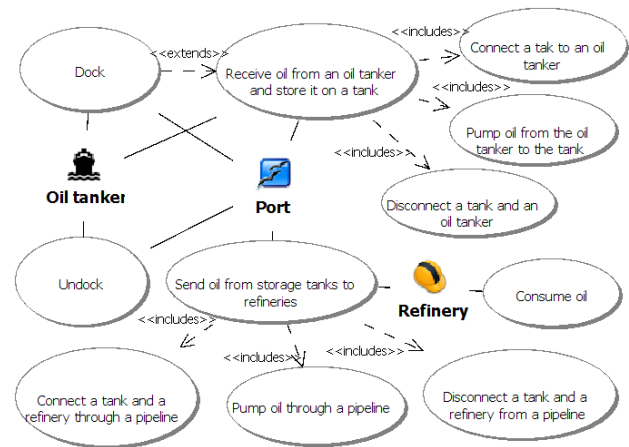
Dock

<<extends>>

Receive oil from an oil tanker and store it on a tank

<<includes>>

Connect a tak to an oil tanker

<<includes>>

Pump oil from the oil tanker to the tank

<<includes>>

Disconnect a tank and an oil tanker

Oil tanker

Port

Undock

Send oil from storage tanks to refineries

Refinery

Consume oil

<<includes>>

<<includes>>

<<includes>>

Connect a tank and a refinery through a pipeline

Pump oil through a pipeline

Disconnect a tank and a refinery from a pipeline